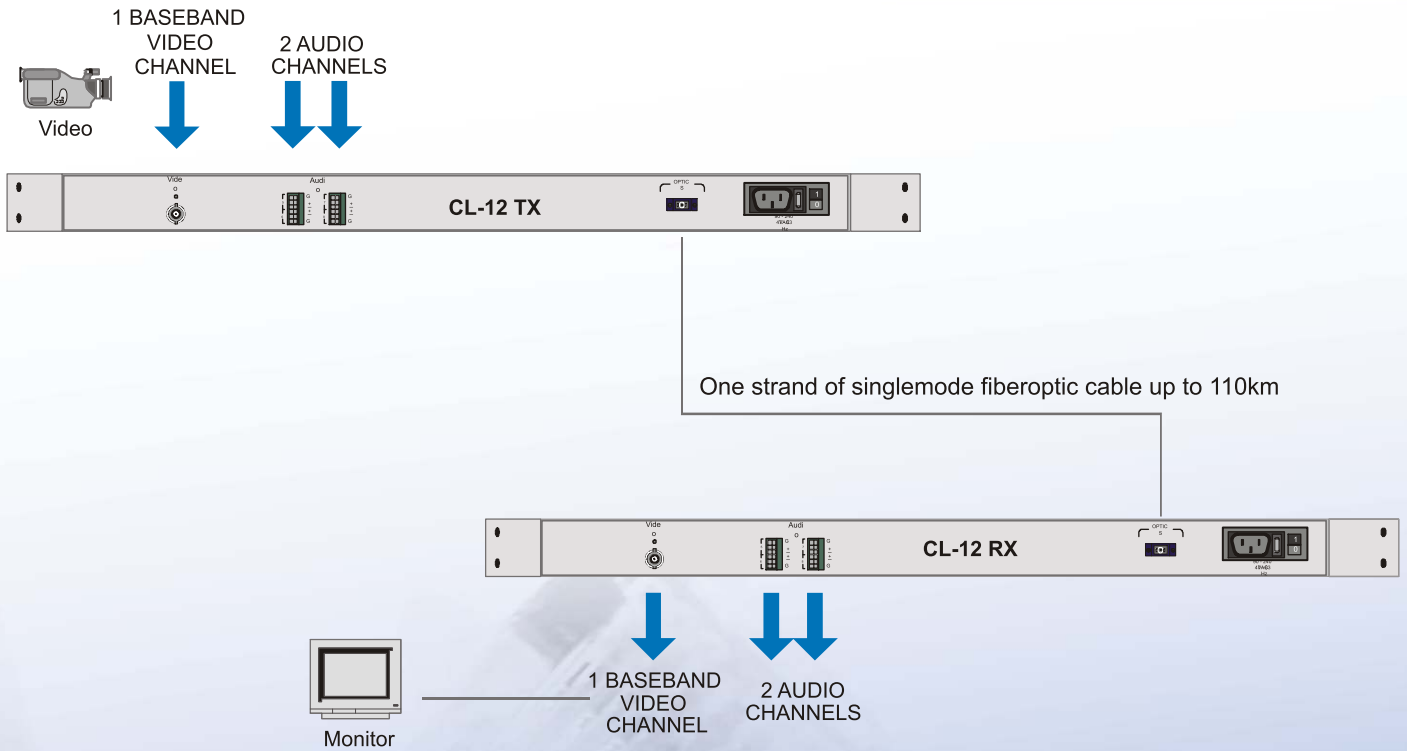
1 BASEBAND VIDEO CHANNEL

2 AUDIO CHANNELS

Video

Vide o

Audi o

CL-12 TX

OPTIC S

1
0

One strand of singlemode fiberoptic cable up to 110km

Vide o

Audi o

CL-12 RX

OPTIC S

1
0

Monitor

1 BASEBAND VIDEO CHANNEL

2 AUDIO CHANNELS